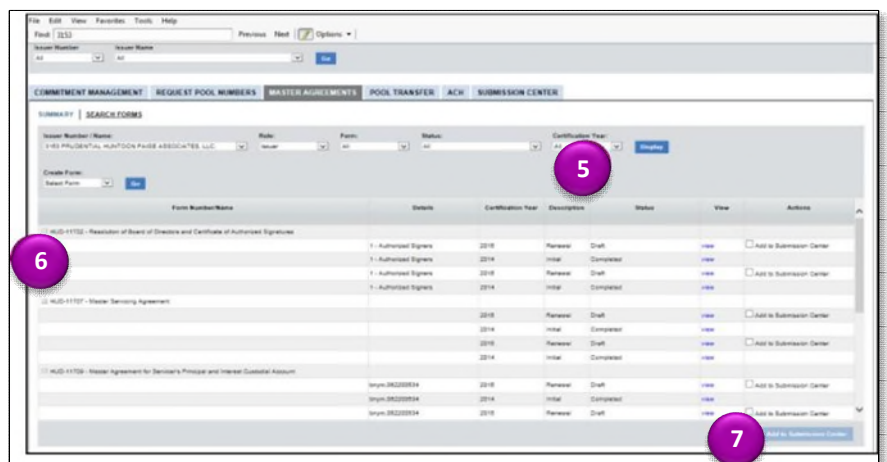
File Edit View Favorites Tools Help
Find: 3153 Previous Next Options

Issuer Number Issuer Name
All All Go

COMMITMENT MANAGEMENT REQUEST POOL NUMBERS MASTER AGREEMENTS POOL TRANSFER ACH SUBMISSION CENTER

SUMMARY | SEARCH FORMS

Issuer Number / Name: 3153 PRUDENTIAL HUNTOON PAIGE ASSOCIATES, LLC
Role: Issuer
Form: All
Status: All
Certification Year: All
Display

Create Form:
Select Form Go

5

| Form Number/Name | Details | Certification Year | Description | Status | View | Actions |
|---|---|---|---|---|---|---|
| HUD-11702 - Resolution of Board of Directors and Certificate of Authorized Signatures | | | | | | |
| | 1 - Authorized Signers | 2015 | Renewal | Draft | view | Add to Submission Center |
| | 1 - Authorized Signers | 2014 | Initial | Completed | view | |
| | 1 - Authorized Signers | 2015 | Renewal | Draft | view | Add to Submission Center |
| | 1 - Authorized Signers | 2014 | Initial | Completed | view | |
| HUD-11707 - Master Servicing Agreement | | | | | | |
| | | 2015 | Renewal | Draft | view | Add to Submission Center |
| | | 2014 | Initial | Completed | view | |
| | | 2015 | Renewal | Draft | view | Add to Submission Center |
| | | 2014 | Initial | Completed | view | |
| HUD-11709 - Master Agreement for Servicer's Principal and Interest Custodial Account | | | | | | |
| | bnym.062000534 | 2015 | Renewal | Draft | view | Add to Submission Center |
| | bnym.062000534 | 2014 | Initial | Completed | view | |
| | bnym.062000534 | 2015 | Renewal | Draft | view | Add to Submission Center |

6

7 Add to Submission Center